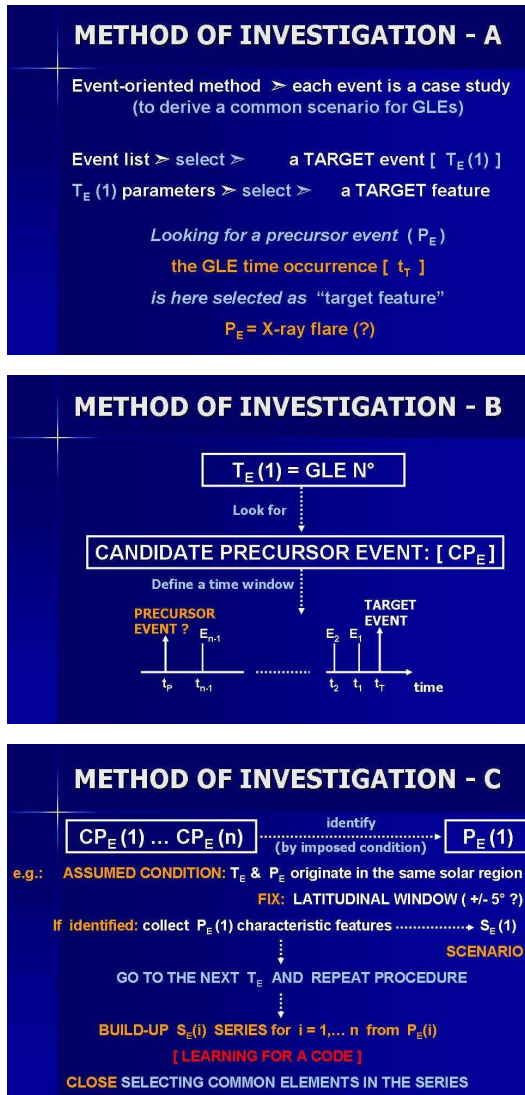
METHOD OF INVESTIGATION - A

Event-oriented method ➢ each event is a case study (to derive a common scenario for GLEs)

Event list ➢ select ➢ a TARGET event [ $T_E(1)$ ]

$T_E(1)$ parameters ➢ select ➢ a TARGET feature

Looking for a precursor event ( $P_E$ )

the GLE time occurrence [ $t_T$ ]

is here selected as "target feature"

$P_E$ = X-ray flare (?)

METHOD OF INVESTIGATION - B

$T_E(1)$ = GLE N°

Look for

CANDIDATE PRECURSOR EVENT: [ $CP_E$ ]

Define a time window

PRECURSOR EVENT ?

$E_{n-1}$

$t_P$ $t_{n-1}$

TARGET EVENT

$E_2$ $E_1$

$t_2$ $t_1$ $t_T$ time

METHOD OF INVESTIGATION - C

$CP_E(1)$ … $CP_E(n)$ identify (by imposed condition) $P_E(1)$

e.g.: ASSUMED CONDITION: $T_E$ & $P_E$ originate in the same solar region

FIX: LATITUDINAL WINDOW ( +/- 5° ?)

If identified: collect $P_E(1)$ characteristic features $S_E(1)$

SCENARIO

GO TO THE NEXT $T_E$ AND REPEAT PROCEDURE

BUILD-UP $S_E(i)$ SERIES for i = 1,… n from $P_E(i)$

[ LEARNING FOR A CODE ]

CLOSE SELECTING COMMON ELEMENTS IN THE SERIES